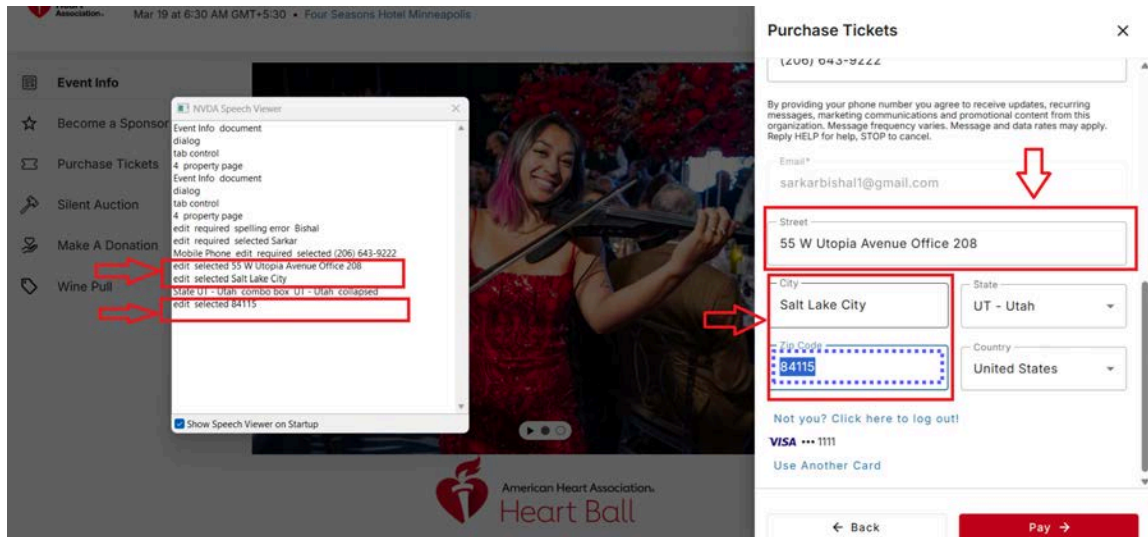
Association.

Mar 19 at 6:30 AM GMT+5:30 • Four Seasons Hotel Minneapolis

Event Info

Become a Sponsor

Purchase Tickets

Silent Auction

Make A Donation

Wine Pull

NVDA Speech Viewer

Event Info document
dialog
tab control
4 property page
Event Info document
dialog
tab control
4 property page
edit required spelling error Bishal
edit required selected Sarkar
Mobile Phone edit required selected (206) 643-9222
edit selected 55 W Utopia Avenue Office 208
edit selected Salt Lake City
State UT - Utah combo box UT - Utah collapsed
edit selected 84115

Show Speech Viewer on Startup

American Heart Association.
Heart Ball

Purchase Tickets

(206) 643-9222

By providing your phone number you agree to receive updates, recurring messages, marketing communications and promotional content from this organization. Message frequency varies. Message and data rates may apply. Reply HELP for help, STOP to cancel.

Email*
sarkarbishal1@gmail.com

Street
55 W Utopia Avenue Office 208

City
Salt Lake City

State
UT - Utah

Zip Code
84115

Country
United States

Not you? Click here to log out!

VISA •••• 1111

Use Another Card

← Back

Pay →